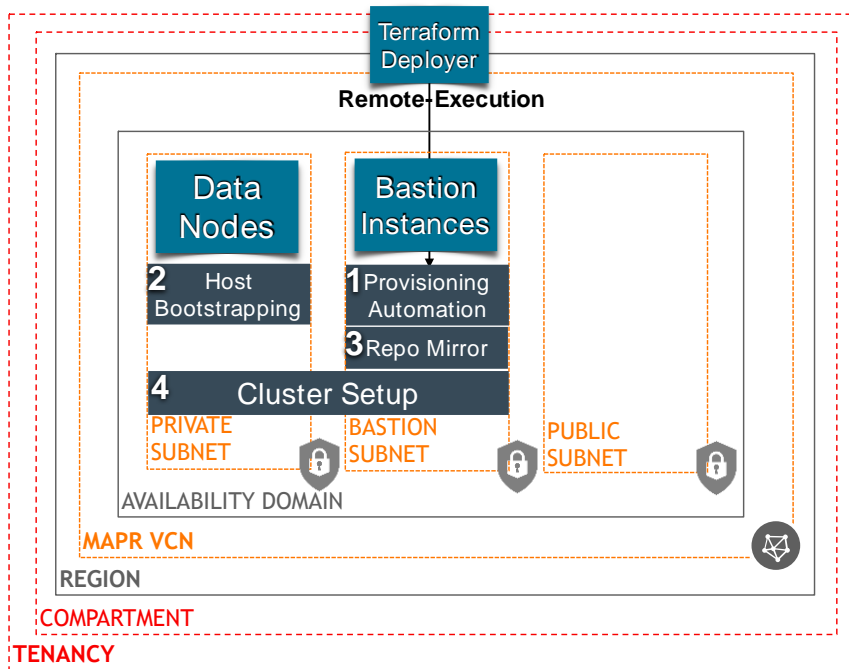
Terraform Deployer

Remote-Execution

Data Nodes

Bastion Instances

2 Host Bootstrapping

1 Provisioning Automation

3 Repo Mirror

4 Cluster Setup

PRIVATE SUBNET

BASTION SUBNET

PUBLIC SUBNET

AVAILABILITY DOMAIN

MAPR VCN

REGION

COMPARTMENT

TENANCY